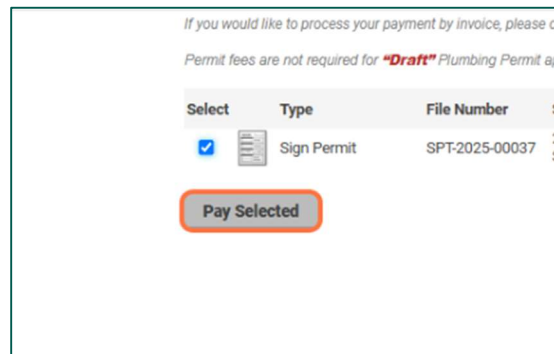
If you would like to process your payment by invoice, please c

Permit fees are not required for "Draft" Plumbing Permit ap

| Select | Type | File Number |
|---|---|---|
| | Sign Permit | SPT-2025-00037 |

Pay Selected